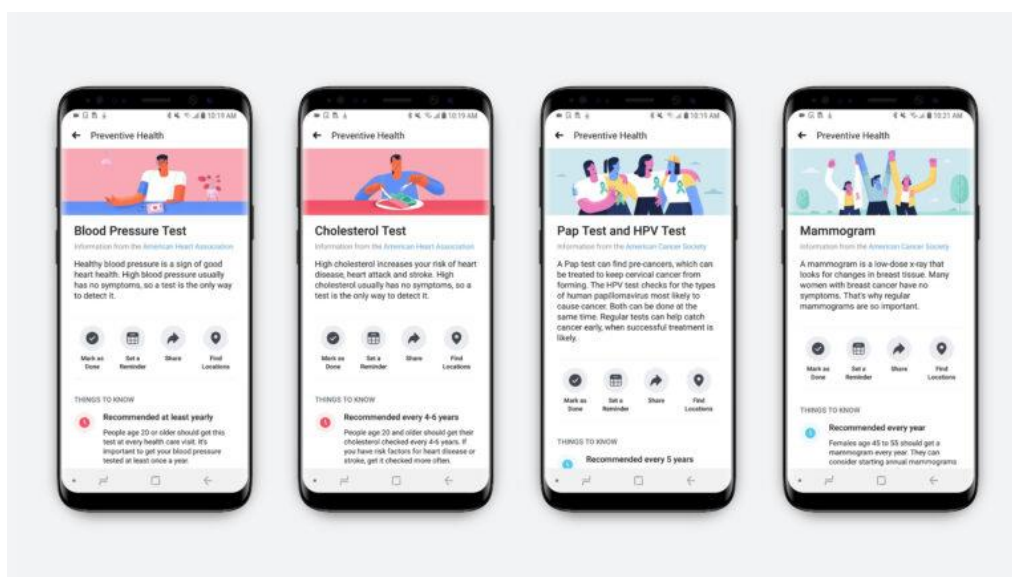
10:19 AM

Preventive Health

Blood Pressure Test

Information from the American Heart Association

Healthy blood pressure is a sign of good heart health. High blood pressure usually has no symptoms, so a test is the only way to detect it.

Mark as Done

Set a Reminder

Share

Find Locations

THINGS TO KNOW

Recommended at least yearly

People age 20 or older should get this test at every health care visit. It's important to get your blood pressure tested at least once a year.

10:19 AM

Preventive Health

Cholesterol Test

Information from the American Heart Association

High cholesterol increases your risk of heart disease, heart attack and stroke. High cholesterol usually has no symptoms, so a test is the only way to detect it.

Mark as Done

Set a Reminder

Share

Find Locations

THINGS TO KNOW

Recommended every 4-6 years

People age 20 and older should get their cholesterol checked every 4-6 years. If you have risk factors for heart disease or stroke, get it checked more often.

10:19 AM

Preventive Health

Pap Test and HPV Test

Information from the American Cancer Society

A Pap test can find pre-cancers, which can be treated to keep cervical cancer from forming. The HPV test checks for the types of human papillomavirus most likely to cause cancer. Both can be done at the same time. Regular tests can help catch cancer early, when successful treatment is likely.

Mark as Done

Set a Reminder

Share

Find Locations

THINGS TO KNOW

Recommended every 5 years

10:21 AM

Preventive Health

Mammogram

Information from the American Cancer Society

A mammogram is a low-dose x-ray that looks for changes in breast tissue. Many women with breast cancer have no symptoms. That's why regular mammograms are so important.

Mark as Done

Set a Reminder

Share

Find Locations

THINGS TO KNOW

Recommended every year

Females age 45 to 55 should get a mammogram every year. They can consider starting annual mammograms